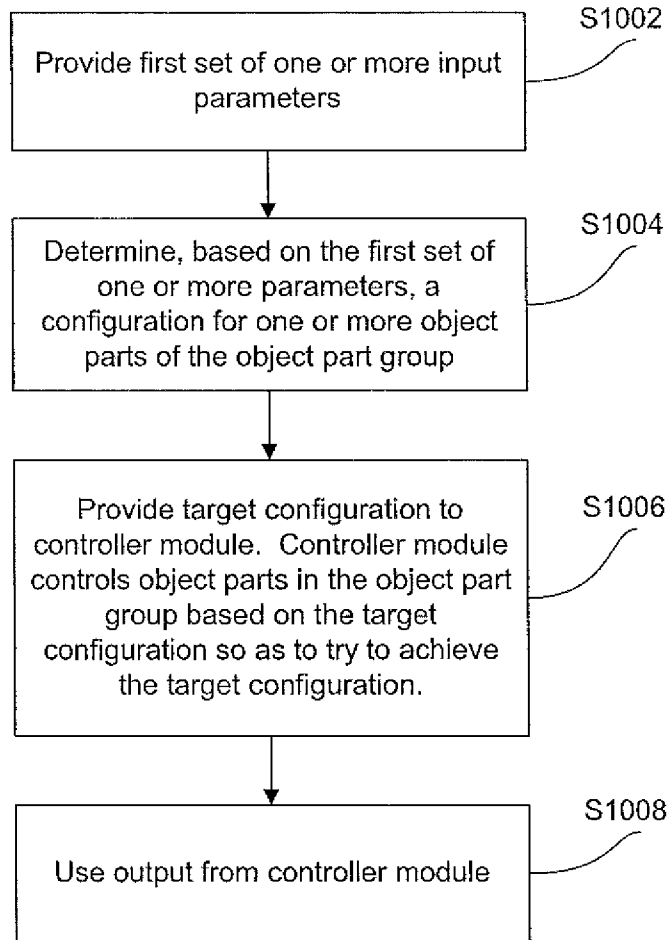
S1002
Provide first set of one or more input parameters

S1004
Determine, based on the first set of one or more parameters, a configuration for one or more object parts of the object part group

S1006
Provide target configuration to controller module. Controller module controls object parts in the object part group based on the target configuration so as to try to achieve the target configuration.

S1008
Use output from controller module